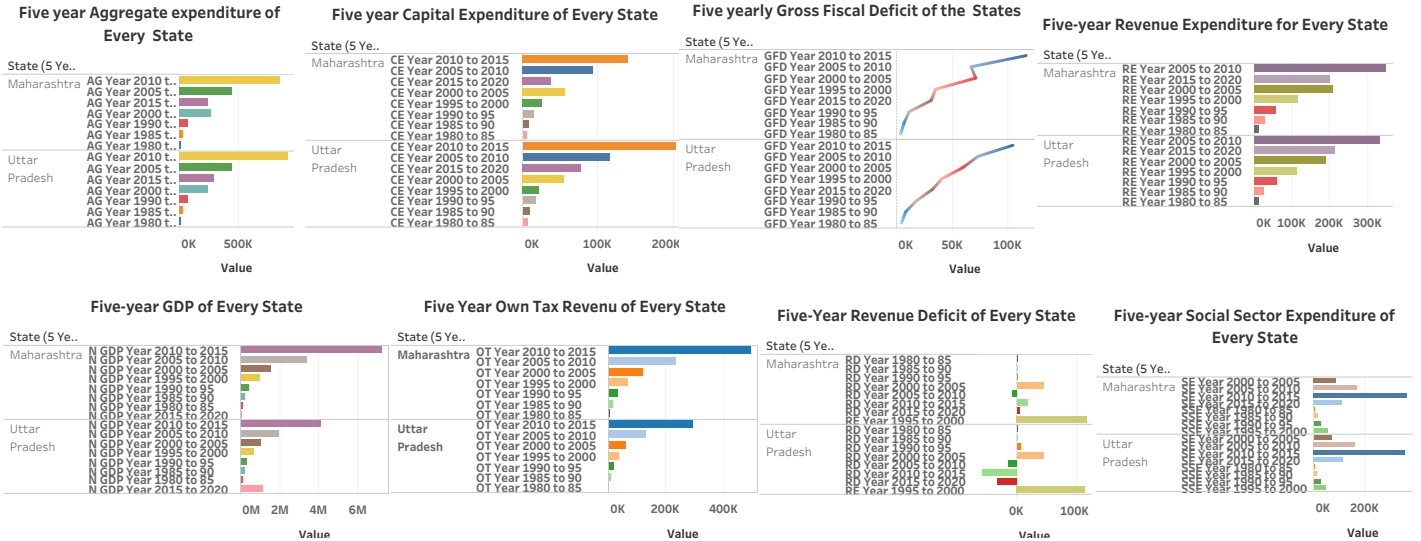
Five year Aggregate expenditure of Every State

State (5 Ye..

Maharashtra
AG Year 2010 t..
AG Year 2005 t..
AG Year 2015 t..
AG Year 2000 t..
AG Year 1990 t..
AG Year 1985 t..
AG Year 1980 t..

Uttar Pradesh
AG Year 2010 t..
AG Year 2005 t..
AG Year 2015 t..
AG Year 2000 t..
AG Year 1990 t..
AG Year 1985 t..
AG Year 1980 t..

0K 500K
Value

Five year Capital Expenditure of Every State

State (5 Ye..

Maharashtra
CE Year 2010 to 2015
CE Year 2005 to 2010
CE Year 2015 to 2020
CE Year 2000 to 2005
CE Year 1995 to 2000
CE Year 1990 to 95
CE Year 1985 to 90
CE Year 1980 to 85

Uttar Pradesh
CE Year 2010 to 2015
CE Year 2005 to 2010
CE Year 2015 to 2020
CE Year 2000 to 2005
CE Year 1995 to 2000
CE Year 1990 to 95
CE Year 1985 to 90
CE Year 1980 to 85

0K 100K 200K
Value

Five yearly Gross Fiscal Deficit of the States

State (5 Ye..

Maharashtra
GFD Year 2010 to 2015
GFD Year 2005 to 2010
GFD Year 2000 to 2005
GFD Year 1995 to 2000
GFD Year 2015 to 2020
GFD Year 1990 to 95
GFD Year 1985 to 90
GFD Year 1980 to 85

Uttar Pradesh
GFD Year 2010 to 2015
GFD Year 2005 to 2010
GFD Year 2000 to 2005
GFD Year 1995 to 2000
GFD Year 2015 to 2020
GFD Year 1990 to 95
GFD Year 1985 to 90
GFD Year 1980 to 85

0K 50K 100K
Value

Five-year Revenue Expenditure for Every State

State (5 Ye..

Maharashtra
RE Year 2005 to 2010
RE Year 2015 to 2020
RE Year 2000 to 2005
RE Year 1995 to 2000
RE Year 1990 to 95
RE Year 1985 to 90
RE Year 1980 to 85

Uttar Pradesh
RE Year 2005 to 2010
RE Year 2015 to 2020
RE Year 2000 to 2005
RE Year 1995 to 2000
RE Year 1990 to 95
RE Year 1985 to 90
RE Year 1980 to 85

0K 100K 200K 300K
Value

Five-year GDP of Every State

State (5 Ye..

Maharashtra
N GDP Year 2010 to 2015
N GDP Year 2005 to 2010
N GDP Year 2000 to 2005
N GDP Year 1995 to 2000
N GDP Year 1990 to 95
N GDP Year 1985 to 90
N GDP Year 1980 to 85
N GDP Year 2015 to 2020

Uttar Pradesh
N GDP Year 2010 to 2015
N GDP Year 2005 to 2010
N GDP Year 2000 to 2005
N GDP Year 1995 to 2000
N GDP Year 1990 to 95
N GDP Year 1985 to 90
N GDP Year 1980 to 85
N GDP Year 2015 to 2020

0M 2M 4M 6M
Value

Five Year Own Tax Revenu of Every State

State (5 Ye..

Maharashtra
OT Year 2010 to 2015
OT Year 2005 to 2010
OT Year 2000 to 2005
OT Year 1995 to 2000
OT Year 1990 to 95
OT Year 1985 to 90
OT Year 1980 to 85

Uttar Pradesh
OT Year 2010 to 2015
OT Year 2005 to 2010
OT Year 2000 to 2005
OT Year 1995 to 2000
OT Year 1990 to 95
OT Year 1985 to 90
OT Year 1980 to 85

0K 200K 400K
Value

Five-Year Revenue Deficit of Every State

State (5 Ye..

Maharashtra
RD Year 1980 to 85
RD Year 1985 to 90
RD Year 1990 to 95
RD Year 2000 to 2005
RD Year 2005 to 2010
RD Year 2010 to 2015
RD Year 2015 to 2020
RE Year 1995 to 2000

Uttar Pradesh
RD Year 1980 to 85
RD Year 1985 to 90
RD Year 1990 to 95
RD Year 2000 to 2005
RD Year 2005 to 2010
RD Year 2010 to 2015
RD Year 2015 to 2020
RE Year 1995 to 2000

0K 100K

Five-year Social Sector Expenditure of Every State

State (5 Ye..

Maharashtra
SE Year 2000 to 2005
SE Year 2005 to 2010
SE Year 2010 to 2015
SE Year 2015 to 2020
SSE Year 1980 to 85
SSE Year 1985 to 90
SSE Year 1990 to 95
SSE Year 1995 to 2000

Uttar Pradesh
SE Year 2000 to 2005
SE Year 2005 to 2010
SE Year 2010 to 2015
SE Year 2015 to 2020
SSE Year 1980 to 85
SSE Year 1985 to 90
SSE Year 1990 to 95
SSE Year 1995 to 2000

0K 200K
Value